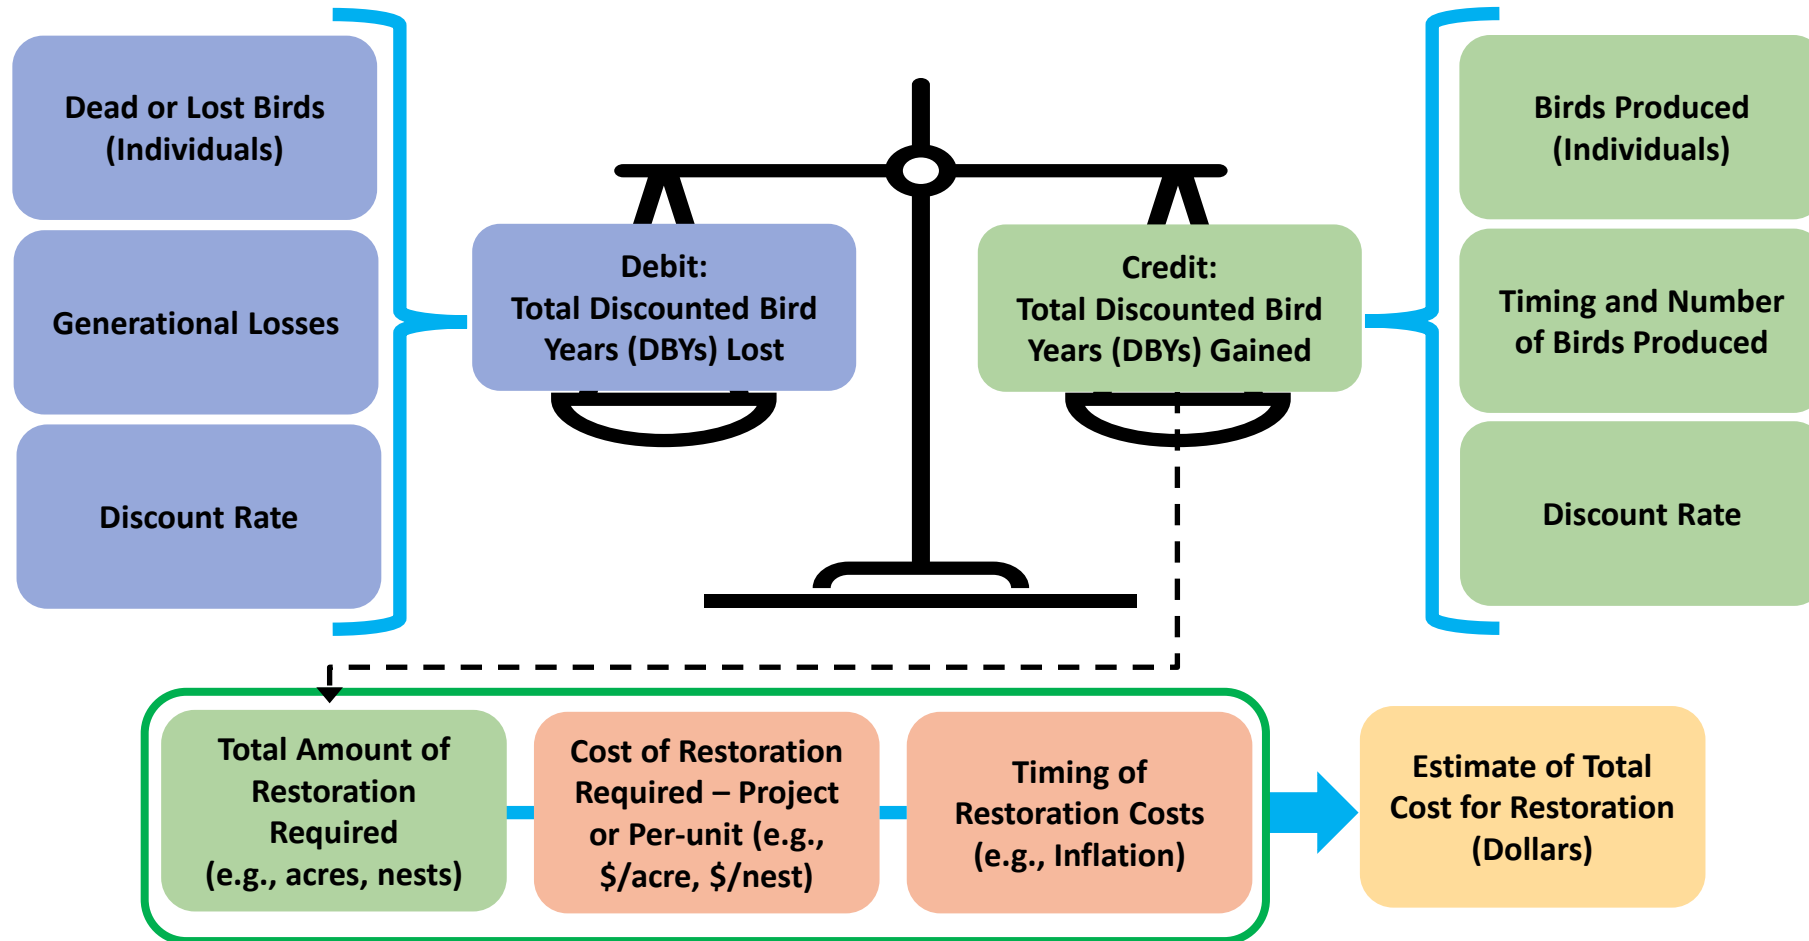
Dead or Lost Birds (Individuals)

Generational Losses

Discount Rate

Debit: Total Discounted Bird Years (DBYs) Lost

Credit: Total Discounted Bird Years (DBYs) Gained

Birds Produced (Individuals)

Timing and Number of Birds Produced

Discount Rate

Total Amount of Restoration Required (e.g., acres, nests)

Cost of Restoration Required – Project or Per-unit (e.g., \$/acre, \$/nest)

Timing of Restoration Costs (e.g., Inflation)

Estimate of Total Cost for Restoration (Dollars)